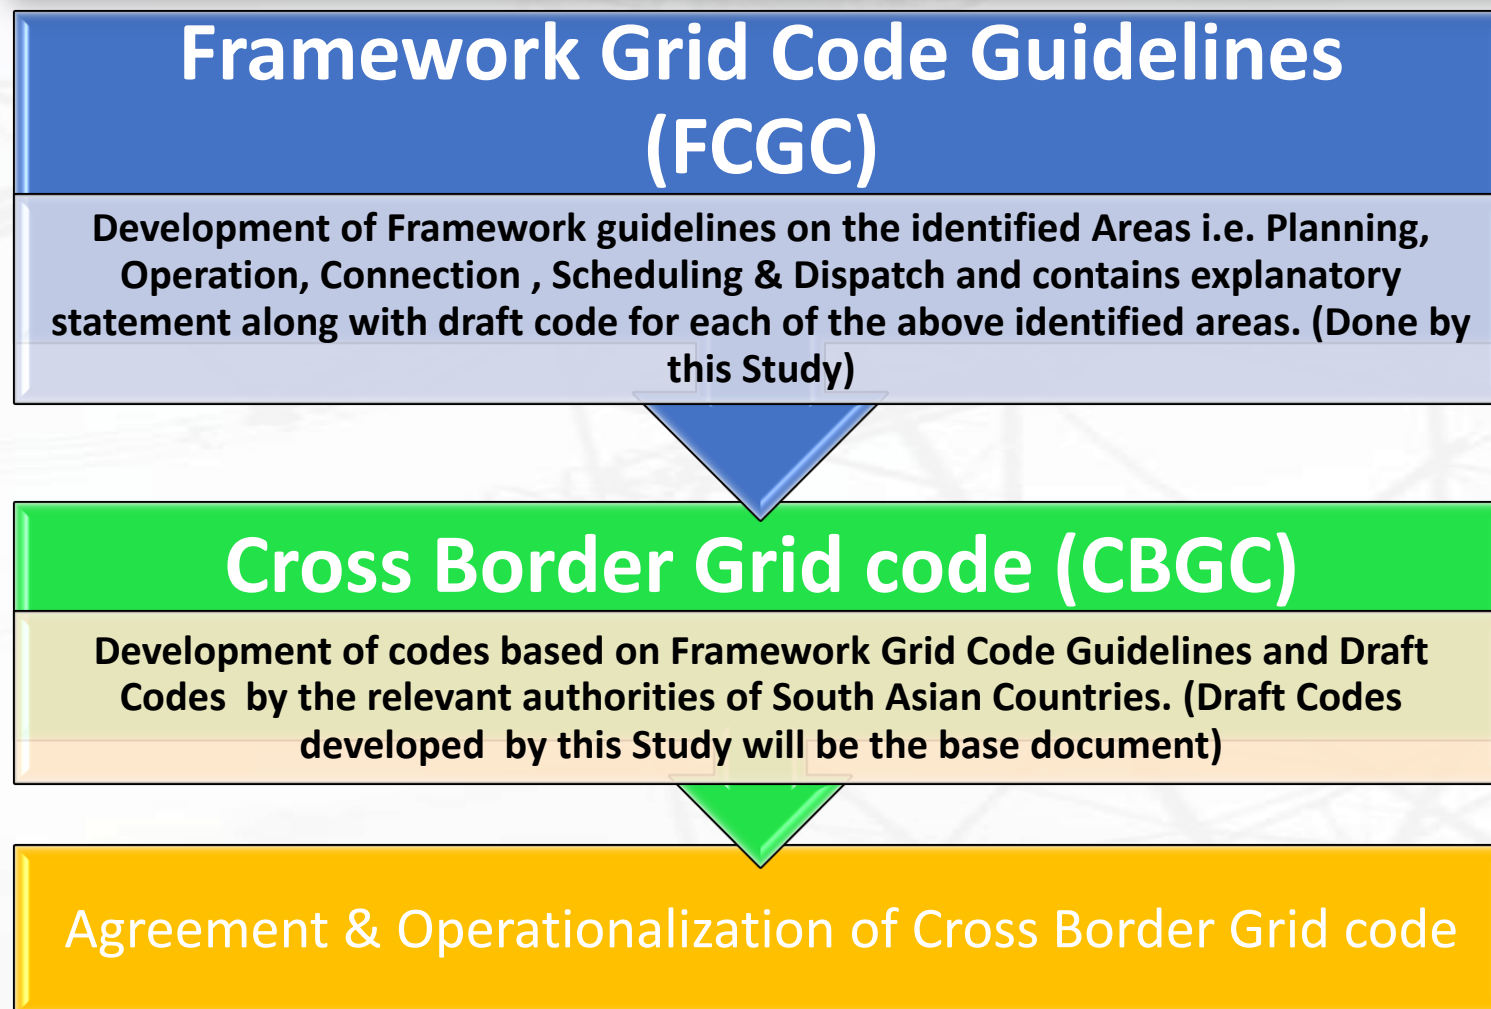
Framework Grid Code Guidelines (FCGC)

Development of Framework guidelines on the identified Areas i.e. Planning, Operation, Connection , Scheduling & Dispatch and contains explanatory statement along with draft code for each of the above identified areas. (Done by this Study)

Cross Border Grid code (CBGC)

Development of codes based on Framework Grid Code Guidelines and Draft Codes by the relevant authorities of South Asian Countries. (Draft Codes developed by this Study will be the base document)

Agreement & Operationalization of Cross Border Grid code